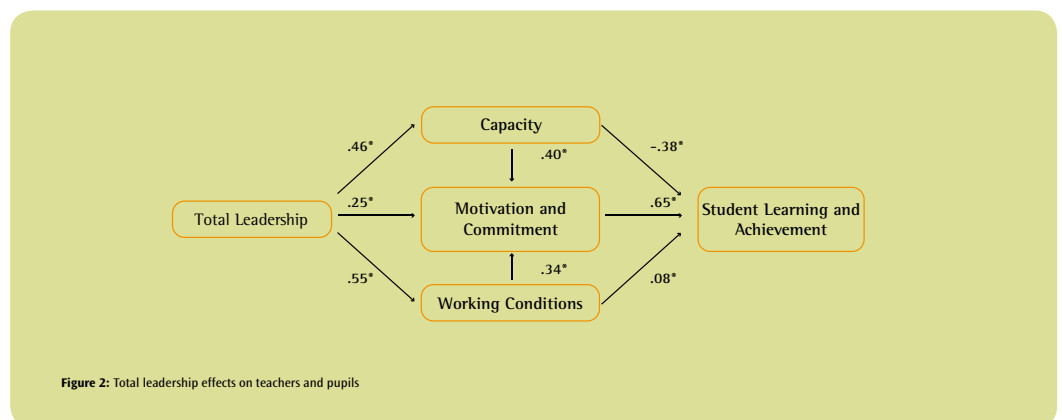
Capacity

.46*

.40*

-.38*

Total Leadership

.25*

Motivation and Commitment

.65*

Student Learning and Achievement

.55*

.34*

.08*

Working Conditions

**Figure 2:** Total leadership effects on teachers and pupils